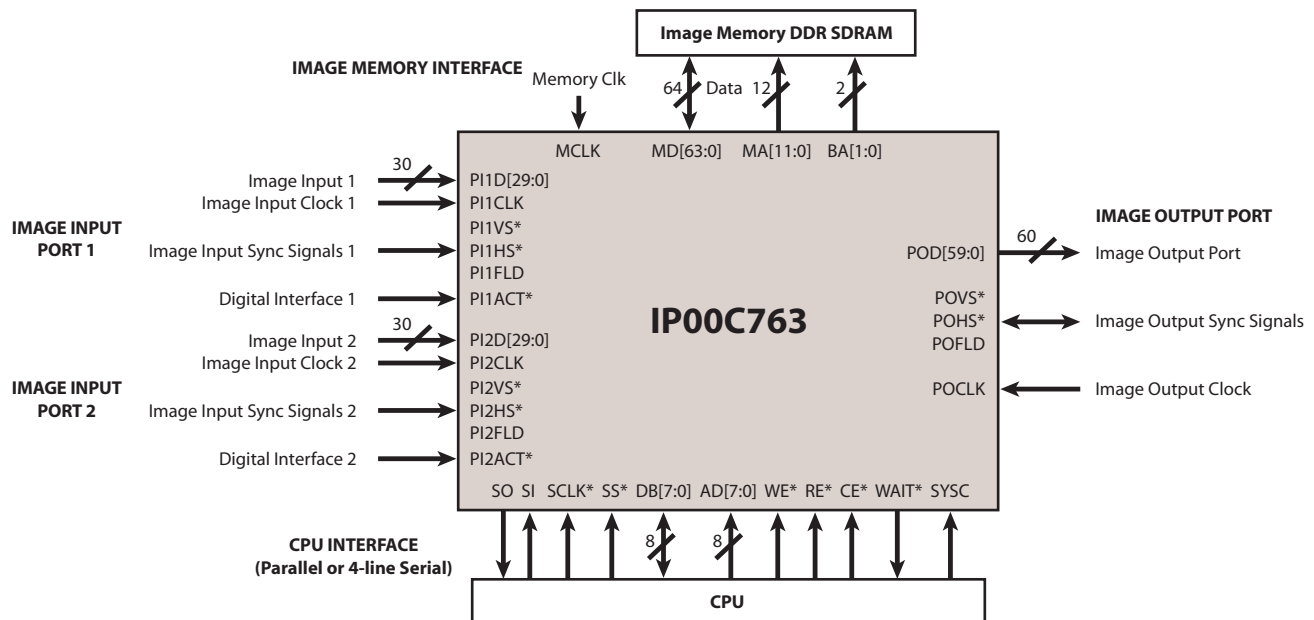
Image Memory DDR SDRAM

IMAGE MEMORY INTERFACE

Memory Clk

64 Data 12 2

MCLK MD[63:0] MA[11:0] BA[1:0]

30

Image Input 1 PI1D[29:0]
Image Input Clock 1 PI1CLK

IMAGE INPUT PORT 1

PI1VS*
Image Input Sync Signals 1 PI1HS*
PI1FLD
Digital Interface 1 PI1ACT*

30

Image Input 2 PI2D[29:0]
Image Input Clock 2 PI2CLK

IMAGE INPUT PORT 2

PI2VS*
Image Input Sync Signals 2 PI2HS*
PI2FLD
Digital Interface 2 PI2ACT*

IP00C763

IMAGE OUTPUT PORT

60

POD[59:0] Image Output Port

POVS*
POHS* Image Output Sync Signals
POFLD

POCLK Image Output Clock

SO SI SCLK* SS* DB[7:0] AD[7:0] WE* RE* CE* WAIT* SYSC

8 8

CPU INTERFACE
(Parallel or 4-line Serial)

CPU